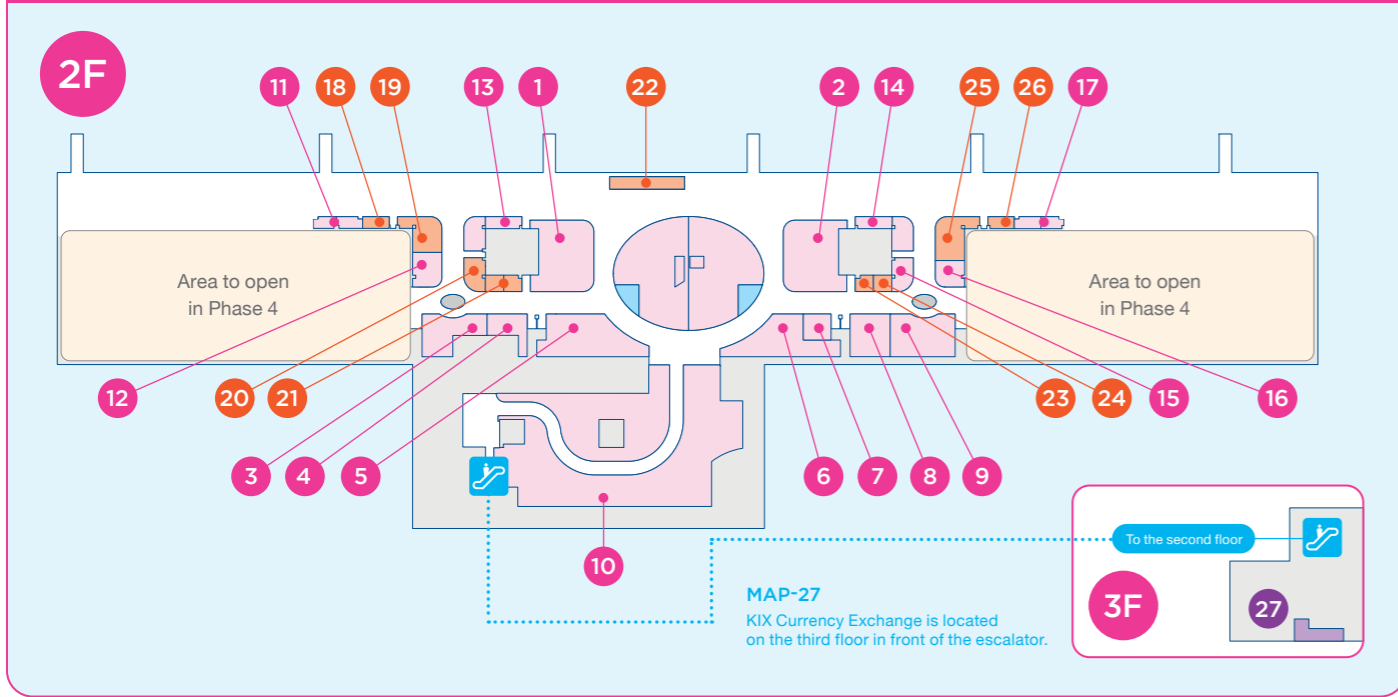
2F

11 18 19 13 1 22 2 14 25 26 17

Area to open in Phase 4

Area to open in Phase 4

12 20 21 23 24 15 16

3 4 5 6 7 8 9

10

MAP-27
KIX Currency Exchange is located on the third floor in front of the escalator.

To the second floor

3F

27